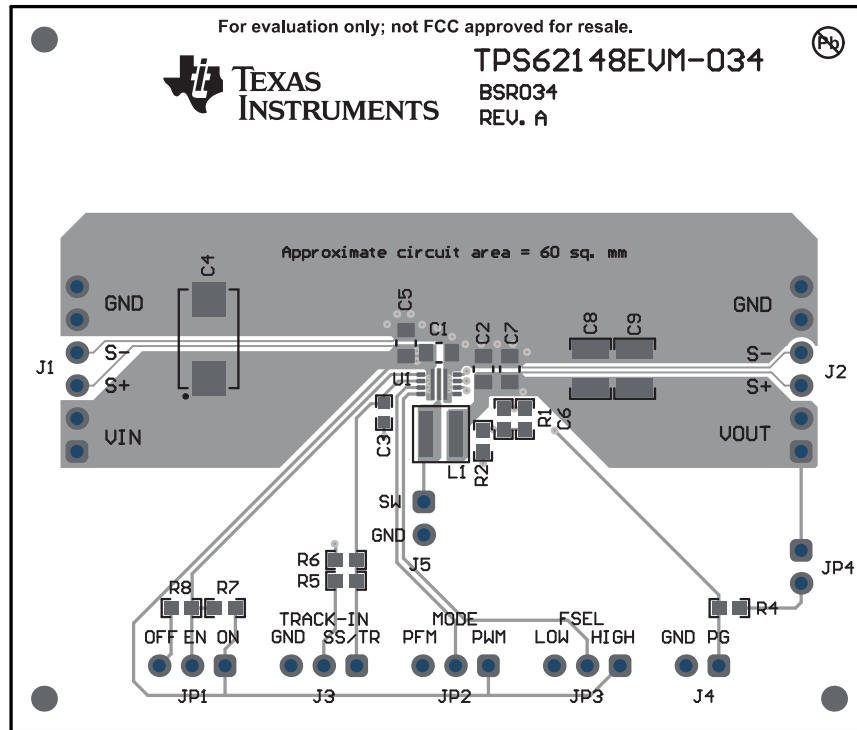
For evaluation only; not FCC approved for resale.

TEXAS INSTRUMENTS

TPS62148EVM-034
BSR034
REV. A

Approximate circuit area = 60 sq. mm

C4
GND
J1
S-
S+
VIN

C5
C1
C2
C7
C8
C9
U1
C3
L1
R1
C6
R2

GND
S-
S+
J2
VOUT

SW
GND
J5

JP4
R4

R6
R5
R8
R7
TRACK-IN
MODE
FSEL

OFF EN ON
JP1
GND SS/TR
J3
PFM PWM
JP2
LOW HIGH
JP3
GND PG
J4